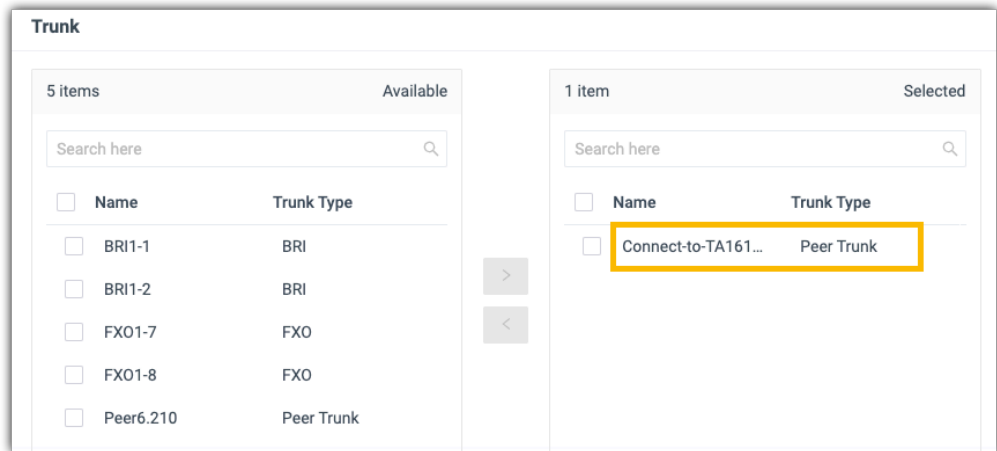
Trunk

5 items Available

Search here

| Name | Trunk Type |
|---|---|
| BRI1-1 | BRI |
| BRI1-2 | BRI |
| FXO1-7 | FXO |
| FXO1-8 | FXO |
| Peer6.210 | Peer Trunk |

>

<

1 item Selected

Search here

| Name | Trunk Type |
|---|---|
| Connect-to-TA161... | Peer Trunk |